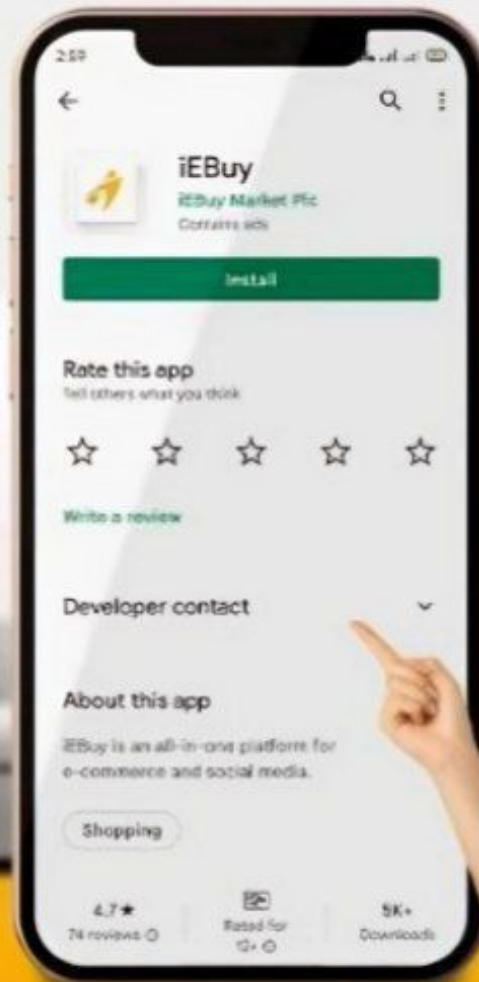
2:59

iEBuy
iEBuy Market Plc
Contains ads

Install

Rate this app
Tell others what you think

Write a review

Developer contact

About this app

iEBuy is an all-in-one platform for e-commerce and social media.

Shopping

4.7★
74 reviews

Rated for 12+

5K+
Downloads